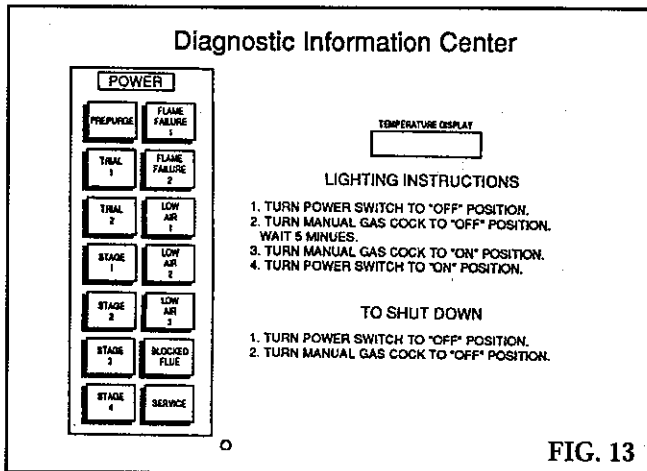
Diagnostic Information Center

POWER

PREPURGE

FLAME FAILURE 1

TRIAL 1

FLAME FAILURE 2

TRIAL 2

LOW AIR 1

STAGE 1

LOW AIR 2

STAGE 2

LOW AIR 3

STAGE 3

BLOCKED FLUE

STAGE 4

SERVICE

TEMPERATURE DISPLAY

LIGHTING INSTRUCTIONS

1. TURN POWER SWITCH TO "OFF" POSITION.
2. TURN MANUAL GAS COCK TO "OFF" POSITION. WAIT 5 MINUES.
3. TURN MANUAL GAS COCK TO "ON" POSITION.
4. TURN POWER SWITCH TO "ON" POSITION.

TO SHUT DOWN

1. TURN POWER SWITCH TO "OFF" POSITION.
2. TURN MANUAL GAS COCK TO "OFF" POSITION.

FIG. 13